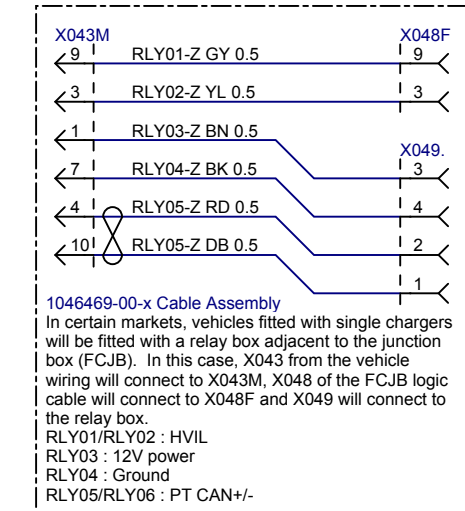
X043M

X048F

9 RLY01-Z GY 0.5 9

3 RLY02-Z YL 0.5 3

1 RLY03-Z BN 0.5

X049.

7 RLY04-Z BK 0.5 3

4 RLY05-Z RD 0.5 4

10 RLY05-Z DB 0.5 2

1

1046469-00-x Cable Assembly

In certain markets, vehicles fitted with single chargers will be fitted with a relay box adjacent to the junction box (FCJB). In this case, X043 from the vehicle wiring will connect to X043M, X048 of the FCJB logic cable will connect to X048F and X049 will connect to the relay box.

RLY01/RLY02 : HVIL
RLY03 : 12V power
RLY04 : Ground
RLY05/RLY06 : PT CAN+/-